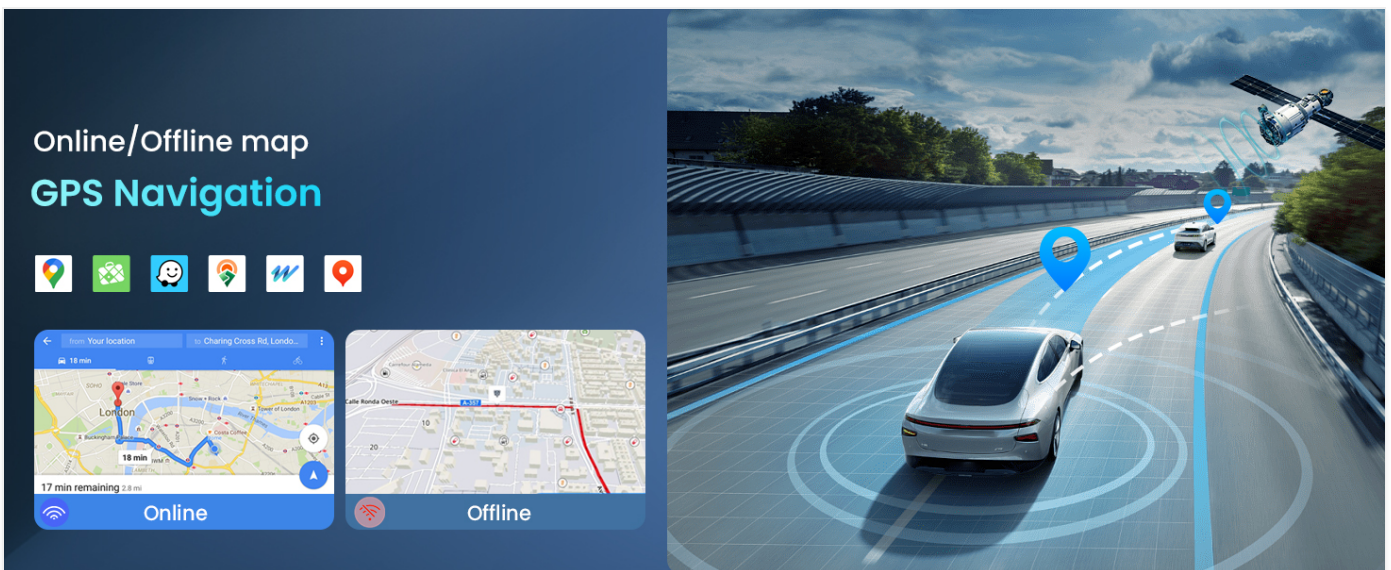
Online/Offline map

GPS Navigation

from Your location

to Charing Cross Rd, London...

18 min

London

Tower of London

18 min

17 min remaining 2.8 mi

Online

Calle Ronda Oeste

A-357

10

20

Offline